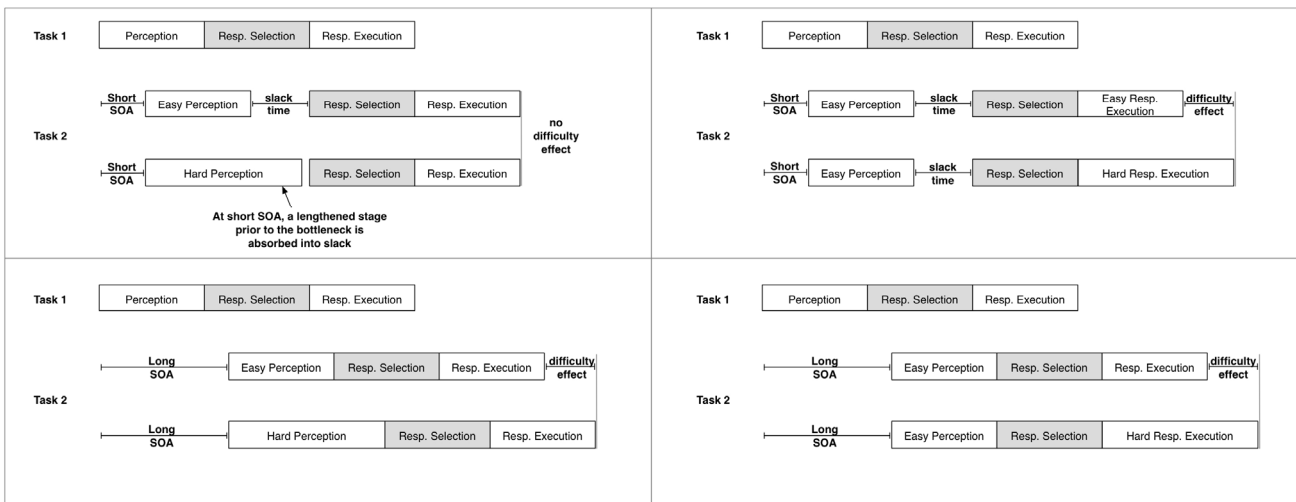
Task 1 Perception Resp. Selection Resp. Execution

Task 2

Short SOA Easy Perception slack time Resp. Selection Resp. Execution

no difficulty effect

Short SOA Hard Perception Resp. Selection Resp. Execution

At short SOA, a lengthened stage prior to the bottleneck is absorbed into slack

Task 1 Perception Resp. Selection Resp. Execution

Task 2

Short SOA Easy Perception slack time Resp. Selection Easy Resp. Execution difficulty effect

Short SOA Easy Perception slack time Resp. Selection Hard Resp. Execution

Task 1 Perception Resp. Selection Resp. Execution

Task 2

Long SOA Easy Perception Resp. Selection Resp. Execution difficulty effect

Long SOA Hard Perception Resp. Selection Resp. Execution

Task 1 Perception Resp. Selection Resp. Execution

Task 2

Long SOA Easy Perception Resp. Selection Resp. Execution difficulty effect

Long SOA Easy Perception Resp. Selection Hard Resp. Execution